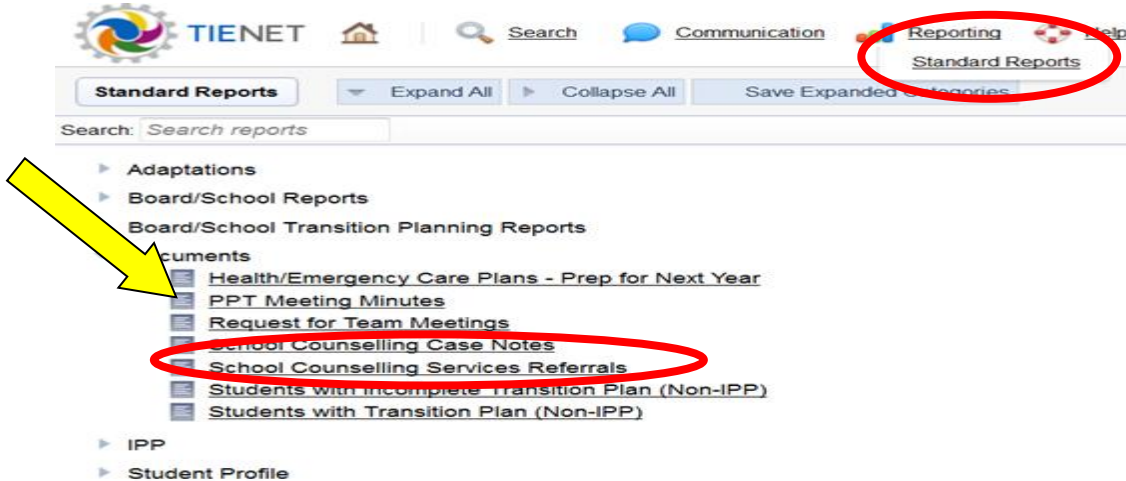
TIENET Search Communication Reporting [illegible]
Standard Reports

Standard Reports Expand All Collapse All Save Expanded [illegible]

Search: Search reports

Adaptations
Board/School Reports
Board/School Transition Planning Reports
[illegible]cuments
Health/Emergency Care Plans - Prep for Next Year
PPT Meeting Minutes
Request for Team Meetings
School Counselling Case Notes
School Counselling Services Referrals
Students with Incomplete Transition Plan (Non-IPP)
Students with Transition Plan (Non-IPP)
IPP
Student Profile